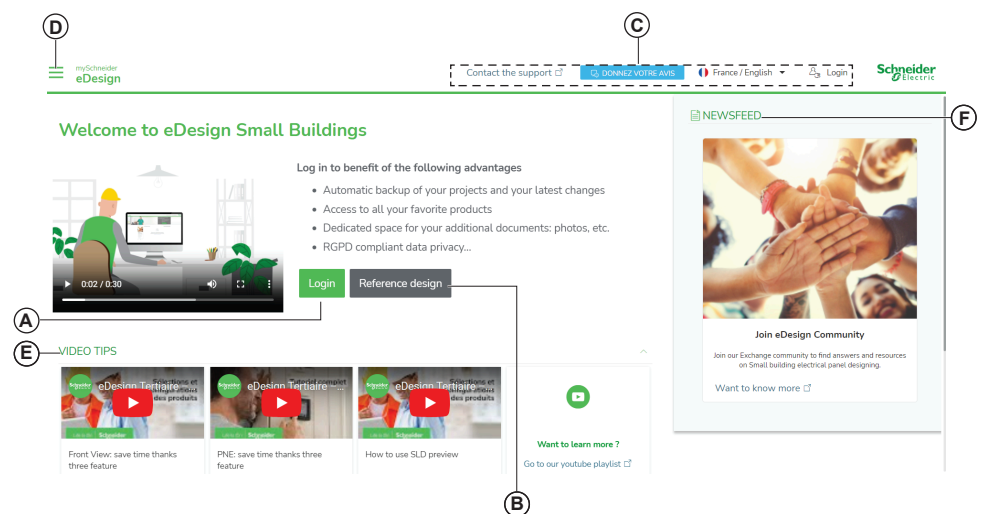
D

C

mySchneider
eDesign

Contact the support

DONNEZ VOTRE AVIS

France / English

Login

Schneider Electric

Welcome to eDesign Small Buildings

0:02 / 0:30

Log in to benefit of the following advantages

- Automatic backup of your projects and your latest changes
- Access to all your favorite products
- Dedicated space for your additional documents: photos, etc.
- RGPD compliant data privacy...

Login

Reference design

A

NEWSFEED

F

Join eDesign Community

Join our Exchange community to find answers and resources on Small building electrical panel designing.

Want to know more

E

VIDEO TIPS

eDesign Tertiaire

eDesign Tertiaire

eDesign Tertiaire

Front View: save time thanks three feature

PNE: save time thanks three feature

How to use SLD preview

Want to learn more ?

Go to our youtube playlist

B